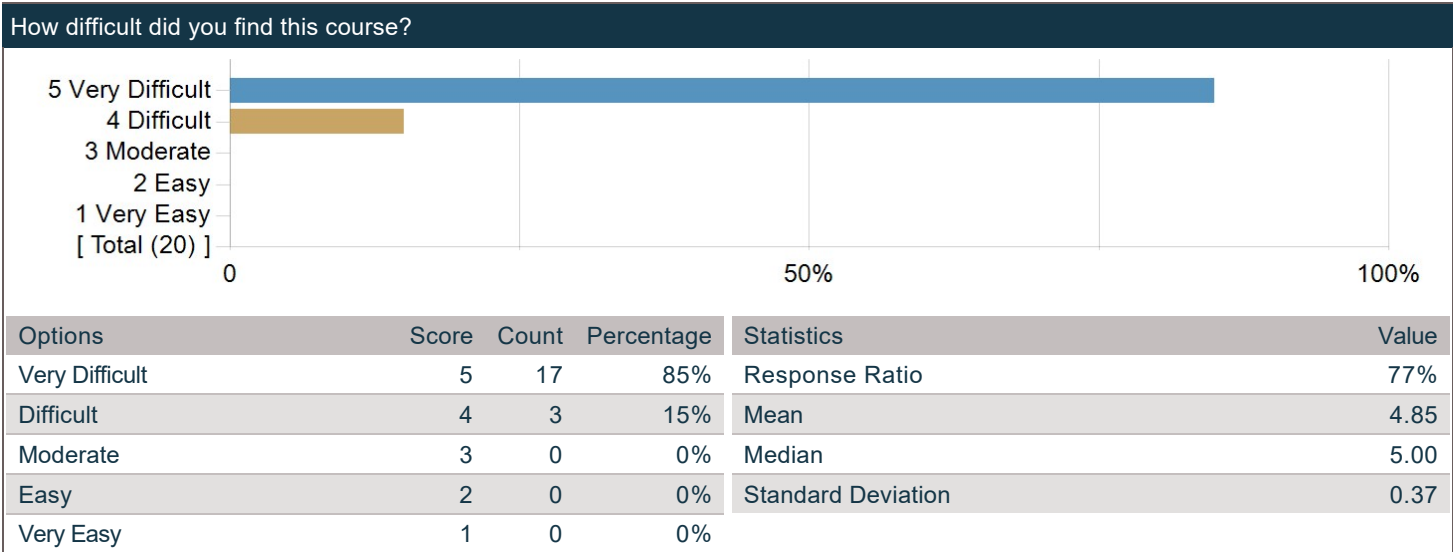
How difficult did you find this course?

5 Very Difficult
4 Difficult
3 Moderate
2 Easy
1 Very Easy
[ Total (20) ]

0
50%
100%

| Options | Score | Count | Percentage |
|---|---|---|---|
| Very Difficult | 5 | 17 | 85% |
| Difficult | 4 | 3 | 15% |
| Moderate | 3 | 0 | 0% |
| Easy | 2 | 0 | 0% |
| Very Easy | 1 | 0 | 0% |

| Statistics | Value |
|---|---|
| Response Ratio | 77% |
| Mean | 4.85 |
| Median | 5.00 |
| Standard Deviation | 0.37 |